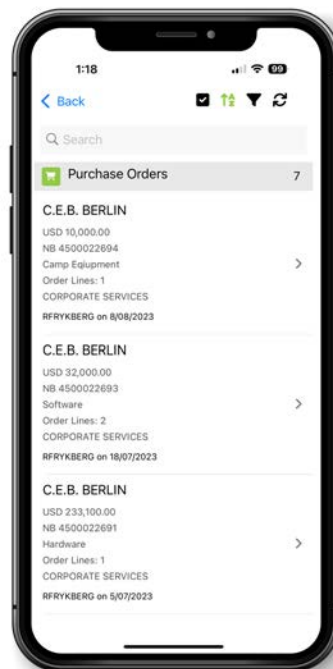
1:18

99

< Back

Q Search

Purchase Orders 7

C.E.B. BERLIN
USD 10,000.00
NB 4500022694
Camp Eqiupment
Order Lines: 1
CORPORATE SERVICES
RFRYKBERG on 8/08/2023

C.E.B. BERLIN
USD 32,000.00
NB 4500022693
Software
Order Lines: 2
CORPORATE SERVICES
RFRYKBERG on 18/07/2023

C.E.B. BERLIN
USD 233,100.00
NB 4500022691
Hardware
Order Lines: 1
CORPORATE SERVICES
RFRYKBERG on 5/07/2023